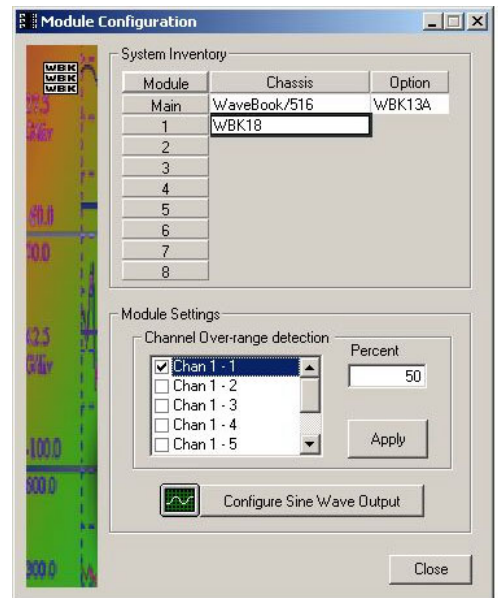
Module Configuration

WBK
WBK
WBK

System Inventory

| Module | Chassis | Option |
|---|---|---|
| Main | WaveBook/516 | WBK13A |
| 1 | WBK18 | |
| 2 | | |
| 3 | | |
| 4 | | |
| 5 | | |
| 6 | | |
| 7 | | |
| 8 | | |

Module Settings

Channel Over-range detection

Chan 1 - 1
Chan 1 - 2
Chan 1 - 3
Chan 1 - 4
Chan 1 - 5

Percent

50

Apply

Configure Sine Wave Output

Close

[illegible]
-60.0
-50.0
-12.5
-100.0
600.0
300.0